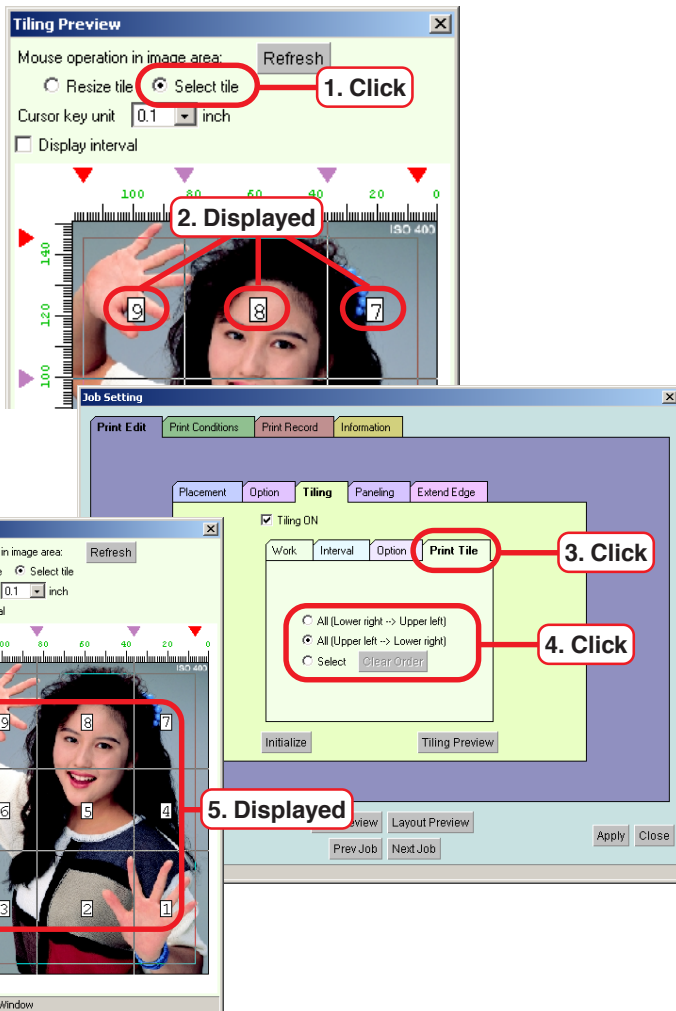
Tiling Preview

Mouse operation in image area:

Refresh

Resize tile

Select tile

1. Click

Cursor key unit 0.1 inch

Display interval

100 80 60 40 20 0

2. Displayed

ISO 400

140

120

100

9

8

7

Job Setting

Print Edit

Print Conditions

Print Record

Information

Placement

Option

Tiling

Paneling

Extend Edge

Tiling ON

Work

Interval

Option

Print Tile

3. Click

All (Lower right --> Upper left)

All (Upper left --> Lower right)

Select

Clear Order

4. Click

Initialize

Tiling Preview

in image area:

Refresh

e Select tile

0.1 inch

al

00 80 60 40 20 0

ISO 400

9

8

7

6

5

4

5. Displayed

3

2

1

review

Layout Preview

Prev Job

Next Job

Apply

Close

Window